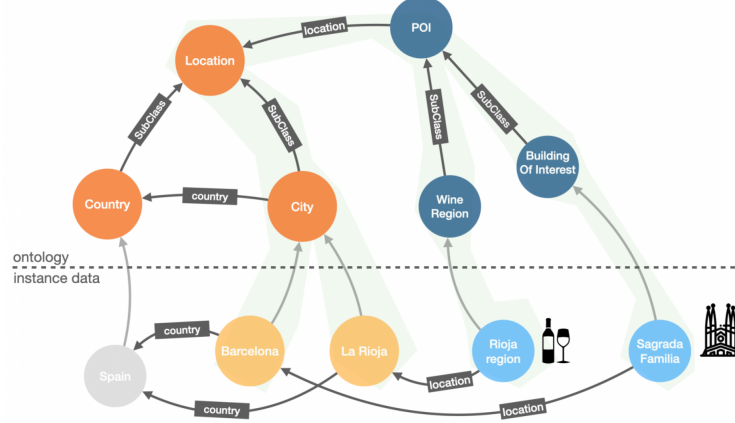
POI

location

Location

SubClass

SubClass

SubClass

SubClass

Building Of Interest

Country

country

City

Wine Region

ontology

instance data

country

Barcelona

La Rioja

Rioja region

Sagrada Familia

Spain

location

country

location